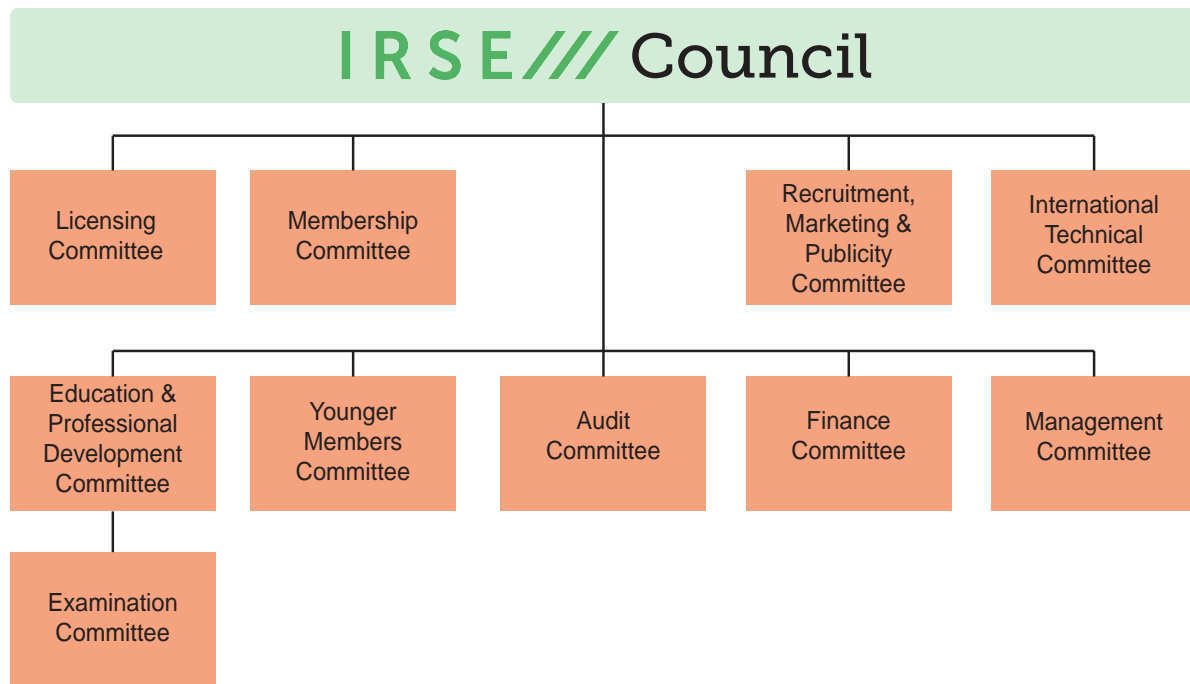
IRSE /// Council

Licensing Committee

Membership Committee

Recruitment, Marketing & Publicity Committee

International Technical Committee

Education & Professional Development Committee

Younger Members Committee

Audit Committee

Finance Committee

Management Committee

Examination Committee